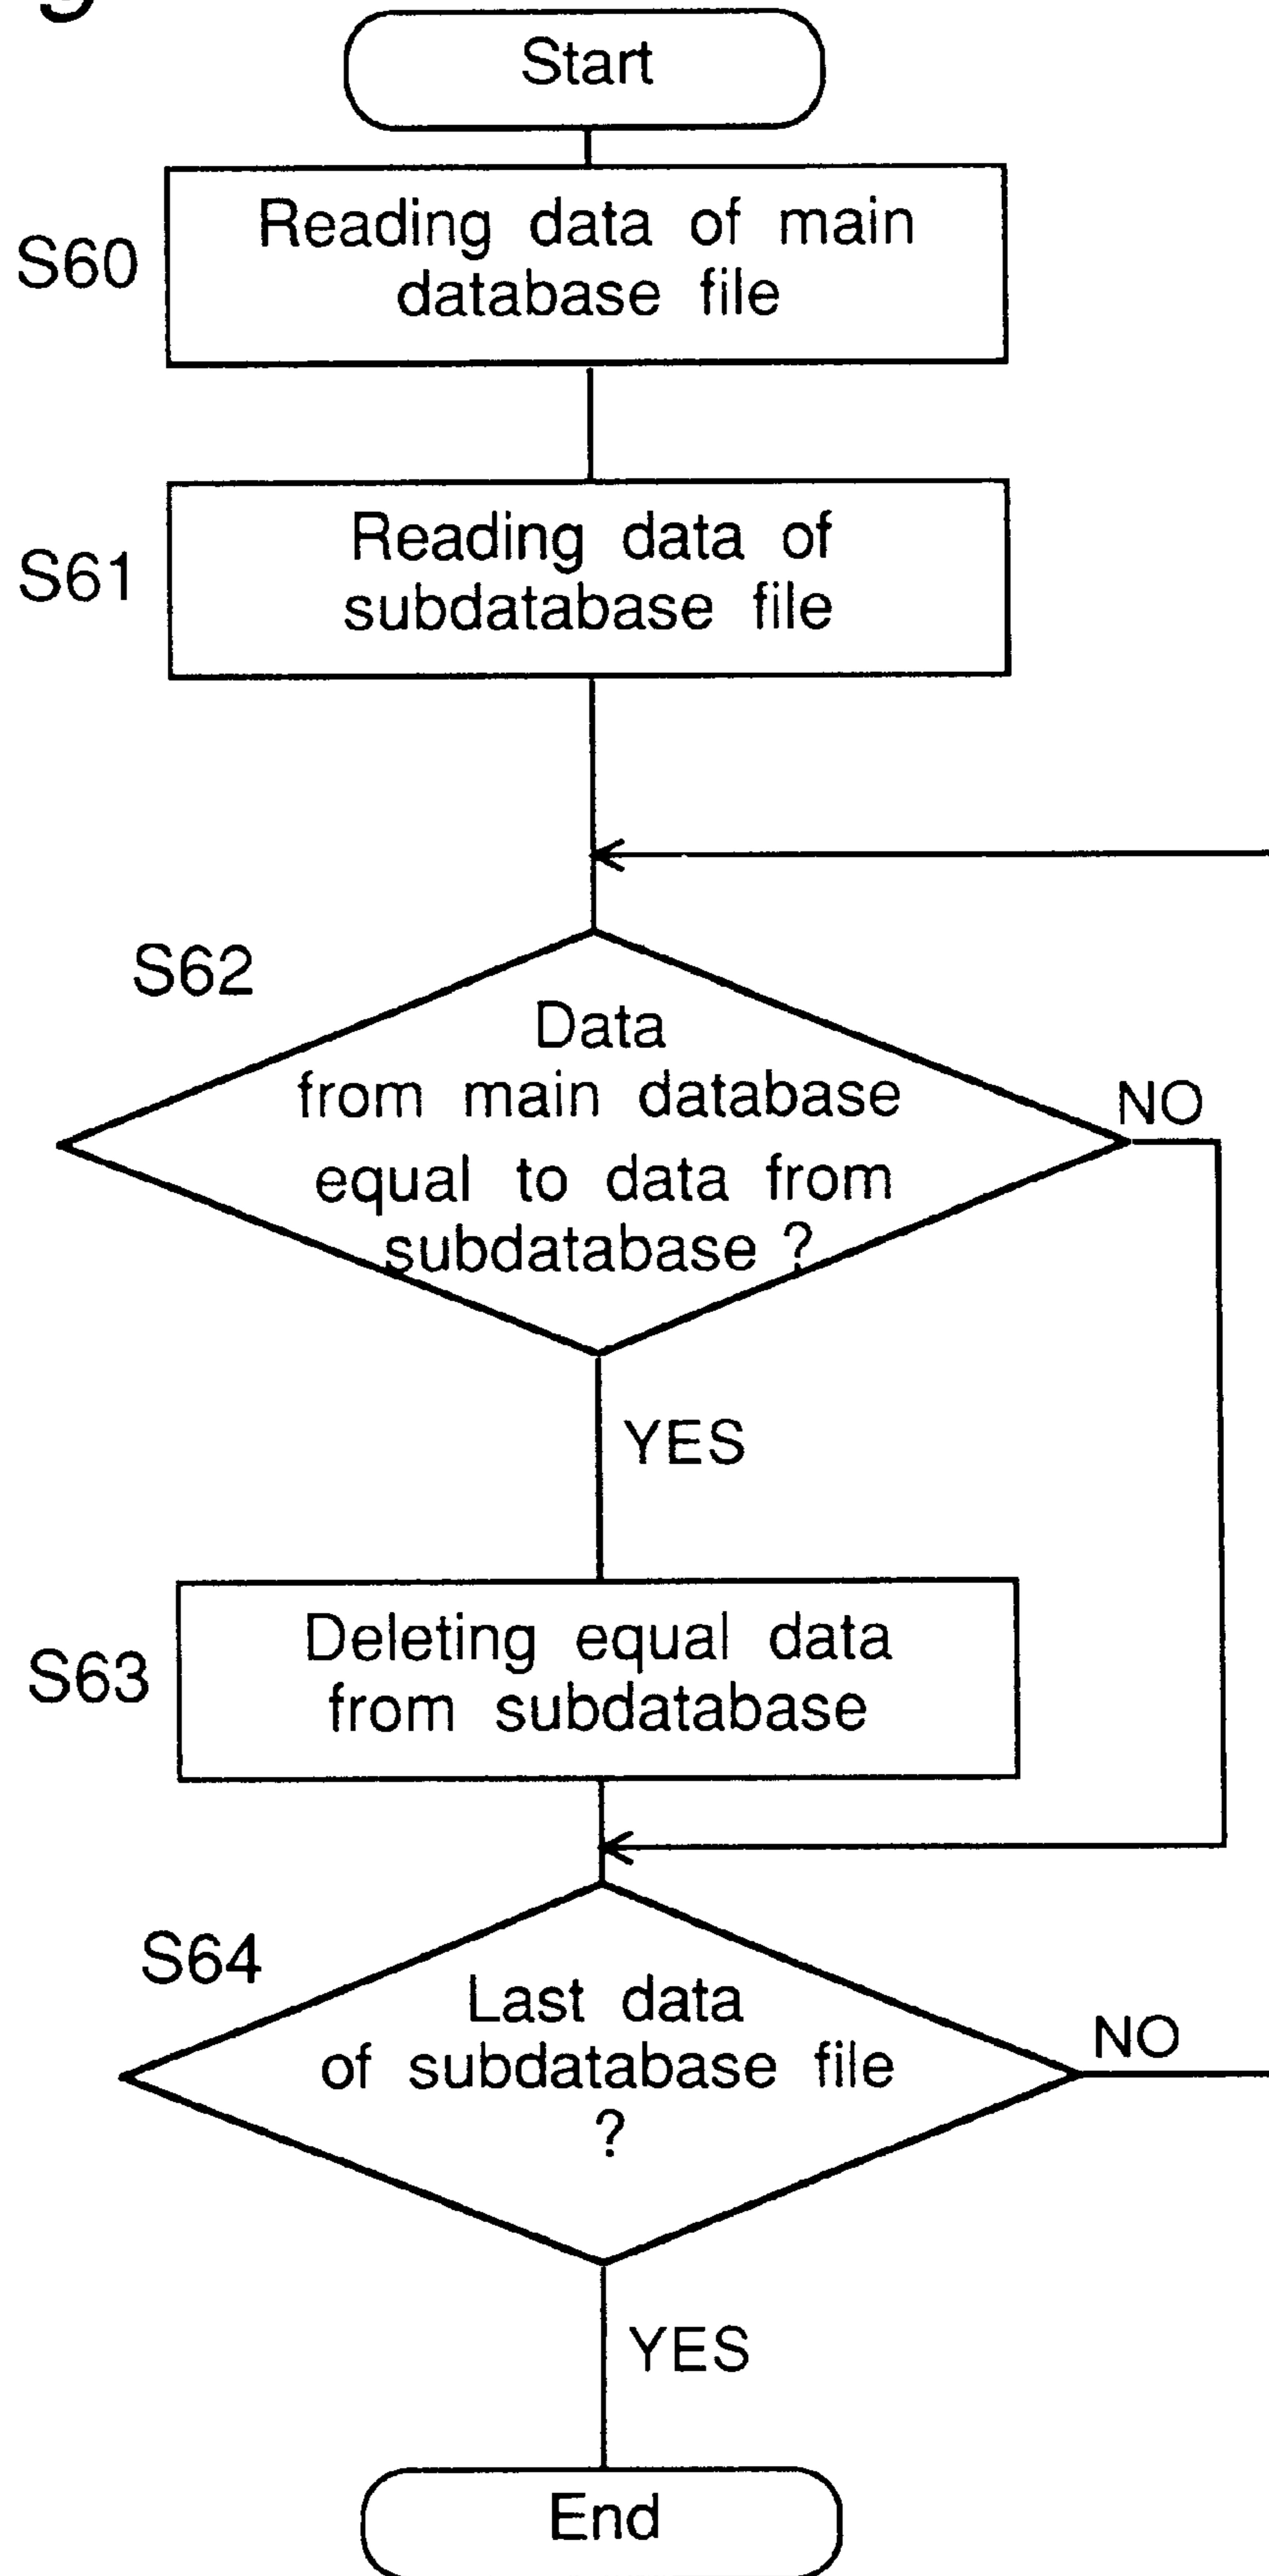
Start

S60
Reading data of main database file

S61
Reading data of subdatabase file

S62
Data from main database equal to data from subdatabase ?

NO

YES

S63
Deleting equal data from subdatabase

S64
Last data of subdatabase file ?

NO

YES

End